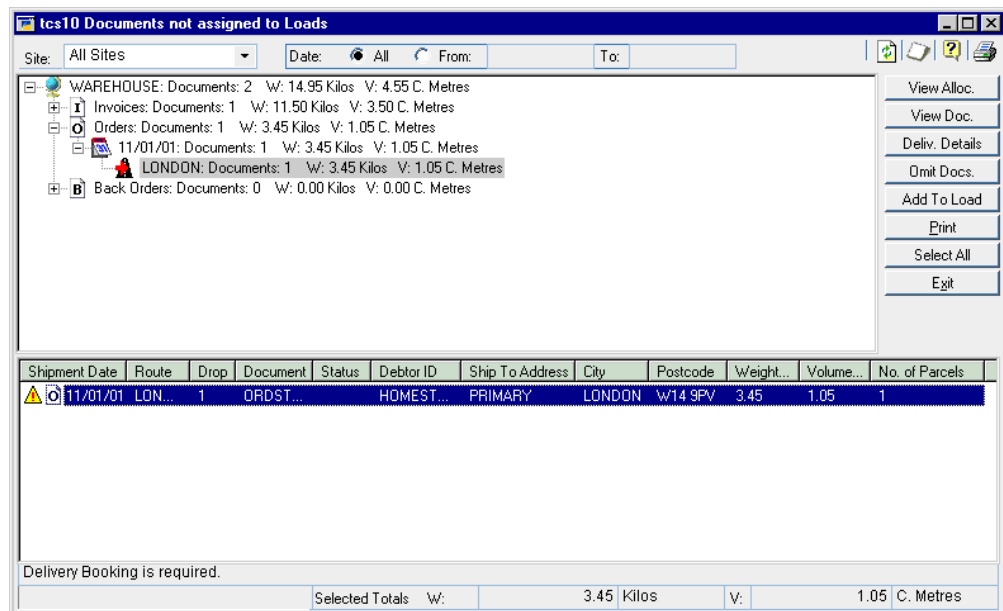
tcs10 Documents not assigned to Loads

Site: All Sites

Date: All From: To:

WAREHOUSE: Documents: 2 W: 14.95 Kilos V: 4.55 C. Metres
Invoices: Documents: 1 W: 11.50 Kilos V: 3.50 C. Metres
Orders: Documents: 1 W: 3.45 Kilos V: 1.05 C. Metres
11/01/01: Documents: 1 W: 3.45 Kilos V: 1.05 C. Metres
LONDON: Documents: 1 W: 3.45 Kilos V: 1.05 C. Metres
Back Orders: Documents: 0 W: 0.00 Kilos V: 0.00 C. Metres

View Alloc.
View Doc.
Deliv. Details
Omit Docs.
Add To Load
Print
Select All
Exit

| Shipment Date | Route | Drop | Document | Status | Debtor ID | Ship To Address | City | Postcode | Weight... | Volume... | No. of Parcels |
|---|---|---|---|---|---|---|---|---|---|---|---|
| 11/01/01 | LON... | 1 | ORDST... | | HOMEST... | PRIMARY | LONDON | W14 9PV | 3.45 | 1.05 | 1 |

Delivery Booking is required.

Selected Totals W: 3.45 Kilos V: 1.05 C. Metres